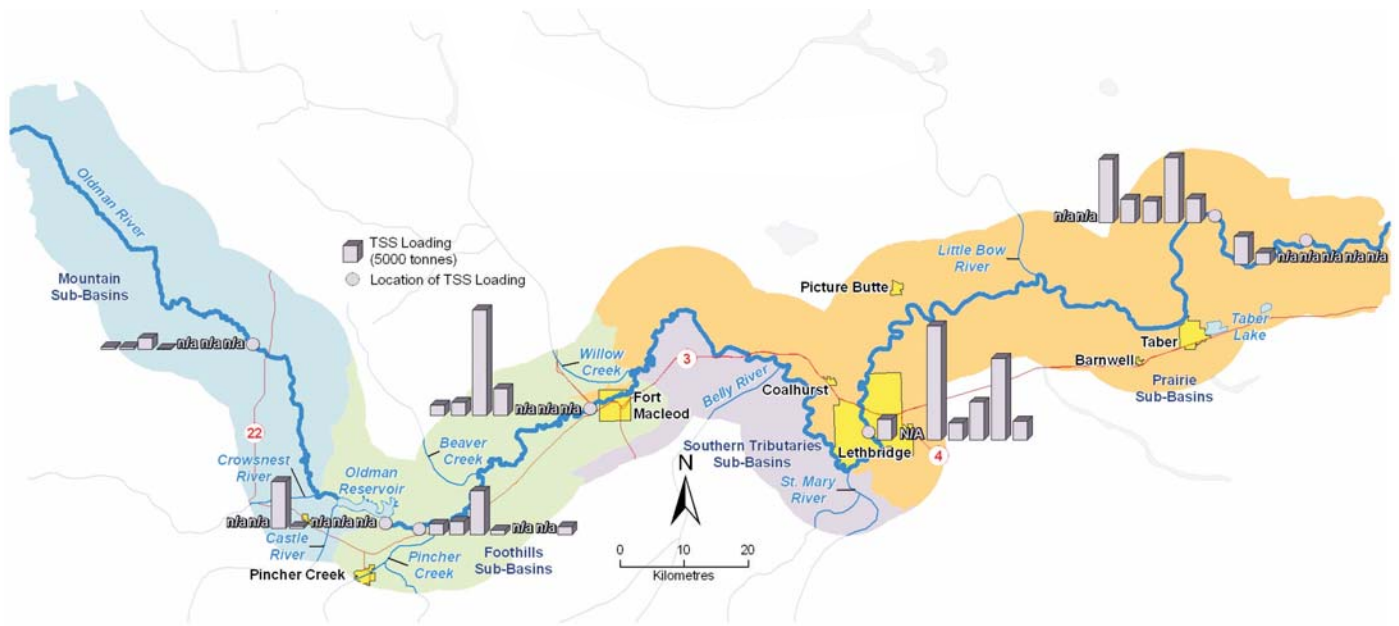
Oldman River

Mountain Sub-Basins

TSS Loading (5000 tonnes)
Location of TSS Loading

n/a n/a n/a

22

Crowsnest River

n/a n/a

n/a n/a n/a

Castle River

Pincher Creek

Oldman Reservoir

Pincher Creek

Foothills Sub-Basins

n/a n/a

Beaver Creek

n/a n/a n/a

Willow Creek

3

Fort Macleod

Belly River

Southern Tributaries Sub-Basins

St. Mary River

N

0 10 20
Kilometres

Coalhurst

Lethbridge

N/A

4

Picture Butte

Little Bow River

n/a n/a

n/a n/a n/a n/a

Taber

Taber Lake

Barnwell

Prairie Sub-Basins